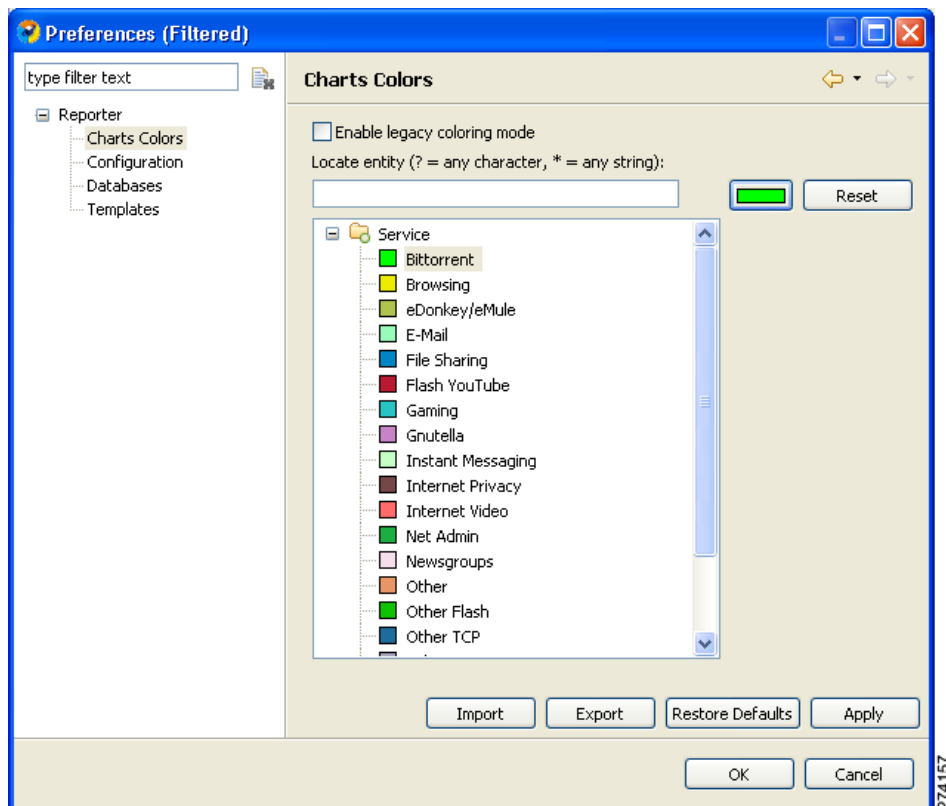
Preferences (Filtered)

type filter text

Reporter
Charts Colors
Configuration
Databases
Templates

Charts Colors

Enable legacy coloring mode

Locate entity (? = any character, * = any string):

Reset

Service
Bittorrent
Browsing
eDonkey/eMule
E-Mail
File Sharing
Flash YouTube
Gaming
Gnutella
Instant Messaging
Internet Privacy
Internet Video
Net Admin
Newsgroups
Other
Other Flash
Other TCP
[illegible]

Import
Export
Restore Defaults
Apply

OK
Cancel

274157